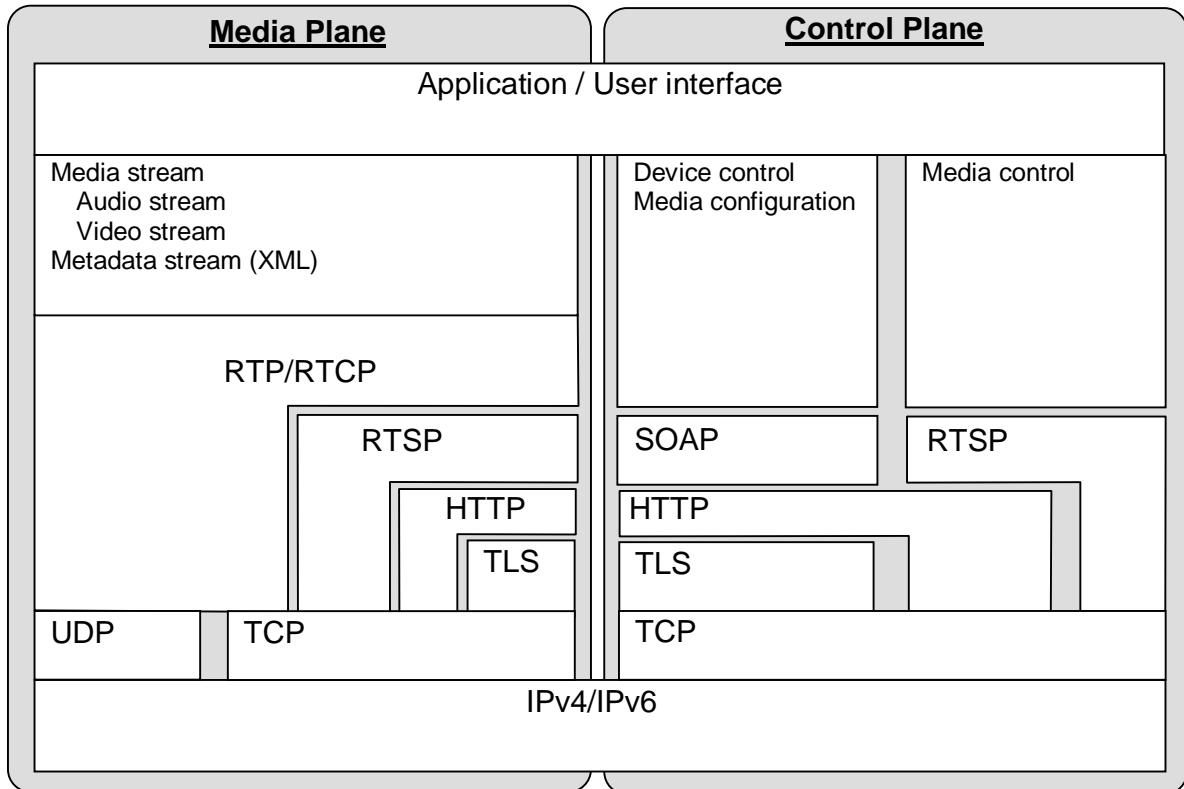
Media Plane

Control Plane

Application / User interface

Media stream
Audio stream
Video stream
Metadata stream (XML)

Device control
Media configuration

Media control

RTP/RTCP

RTSP

SOAP

RTSP

HTTP

HTTP

TLS

TLS

UDP

TCP

TCP

IPv4/IPv6